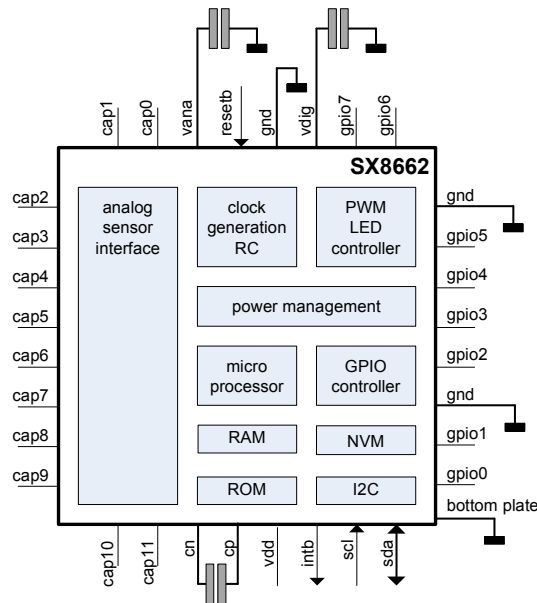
cap1
cap0
vana
resetb
gnd
vdig
gpio7
gpio6

SX8662

cap2
cap3
cap4
cap5
cap6
cap7
cap8
cap9

analog sensor interface

clock generation RC

PWM LED controller

power management

micro processor

GPIO controller

RAM

NVM

ROM

I2C

gnd
gpio5
gpio4
gpio3
gpio2
gnd
gpio1
gpio0
bottom plate

cap10
cap11
cn
cp
vdd
intb
scl
sda